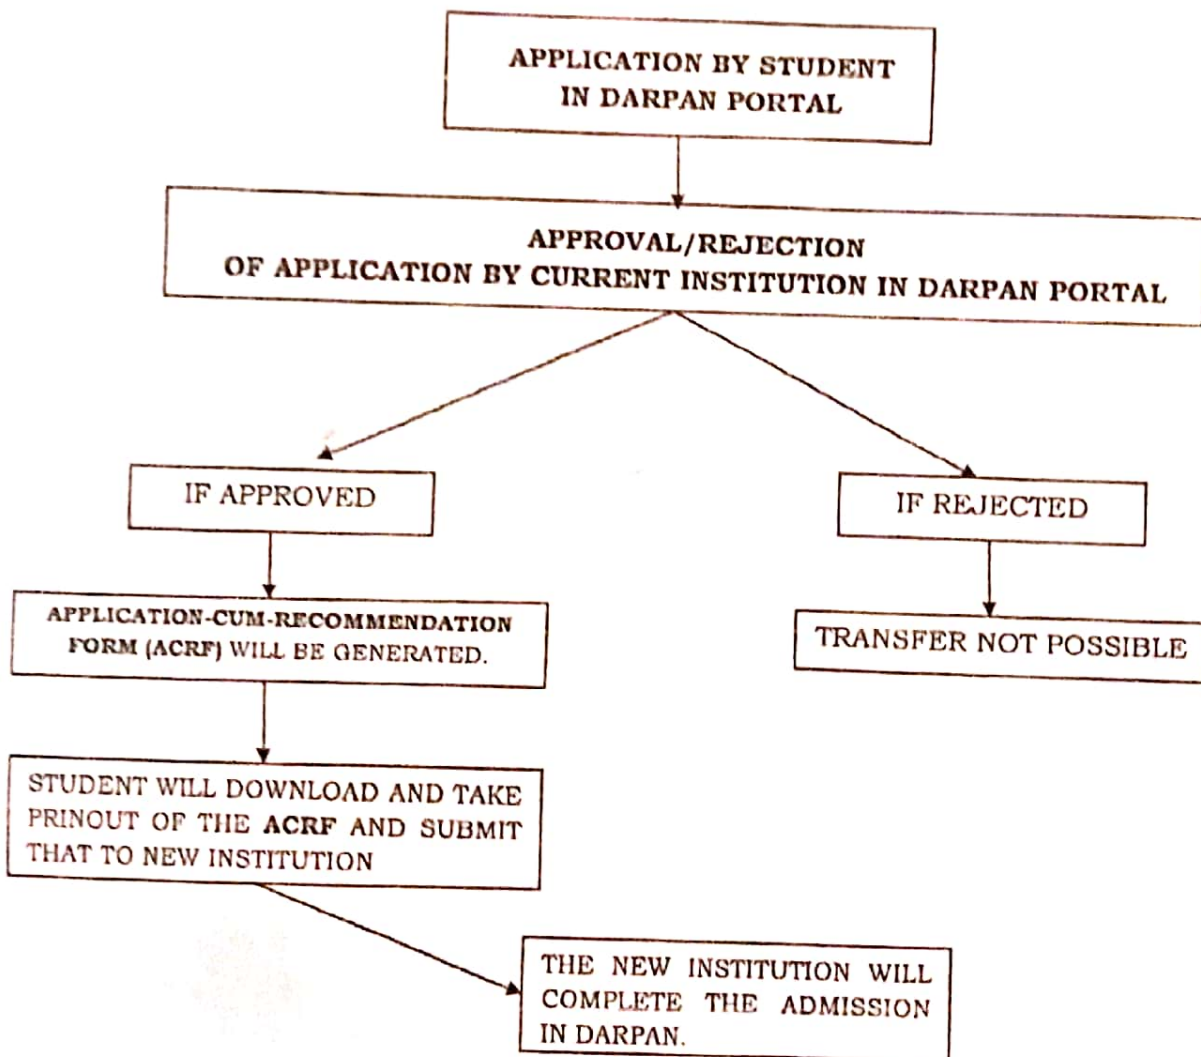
APPLICATION BY STUDENT IN DARPAN PORTAL

APPROVAL/REJECTION OF APPLICATION BY CURRENT INSTITUTION IN DARPAN PORTAL

IF APPROVED

IF REJECTED

APPLICATION-CUM-RECOMMENDATION FORM (ACRF) WILL BE GENERATED.

TRANSFER NOT POSSIBLE

STUDENT WILL DOWNLOAD AND TAKE PRINOUT OF THE ACRF AND SUBMIT THAT TO NEW INSTITUTION

THE NEW INSTITUTION WILL COMPLETE THE ADMISSION IN DARPAN.